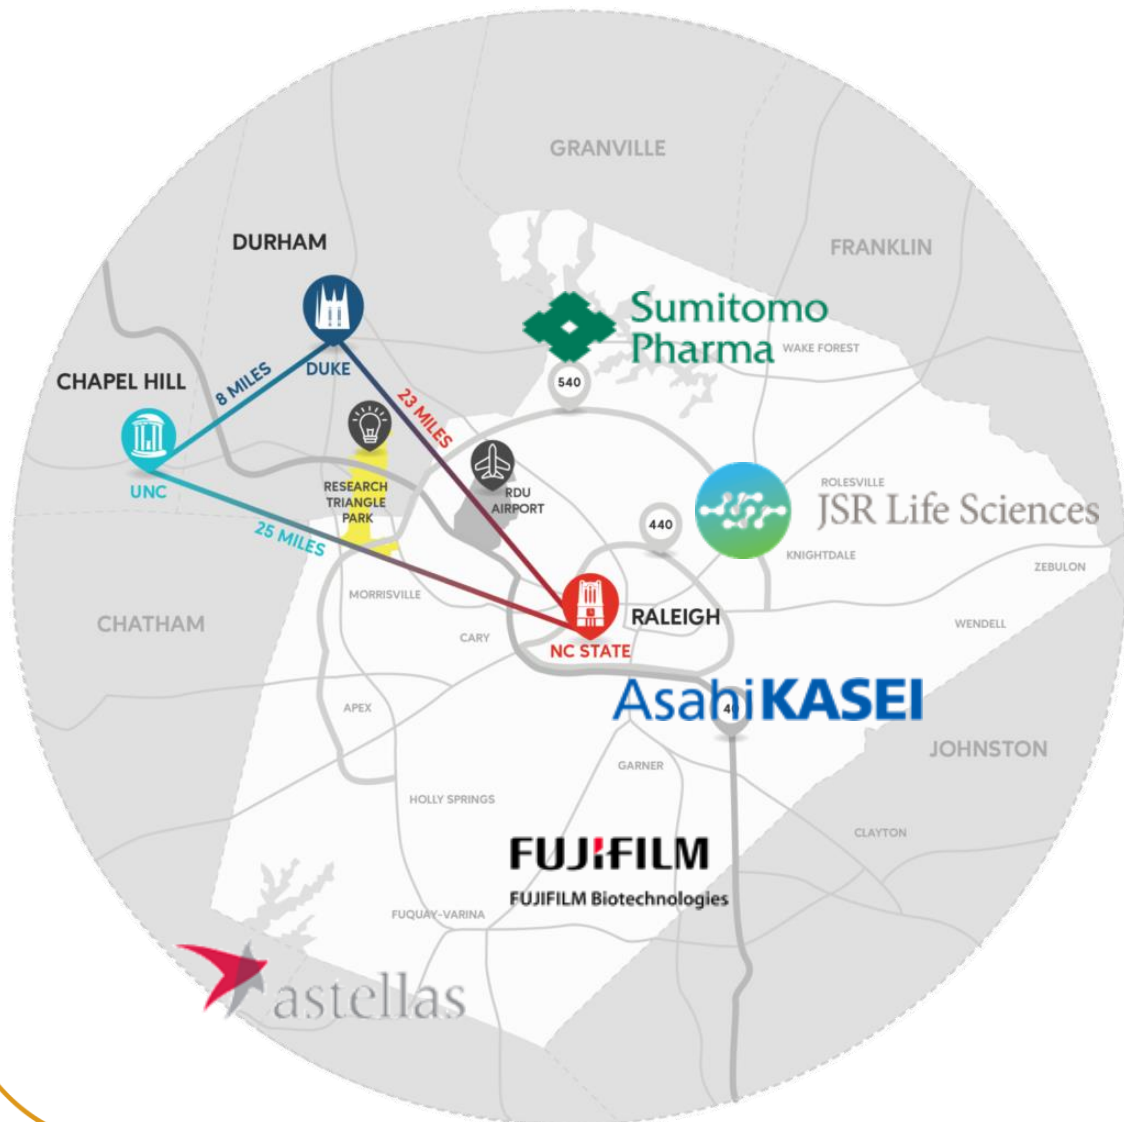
GRANVILLE

DURHAM

FRANKLIN

Sumitomo Pharma

WAKE FOREST

CHAPEL HILL

8 MILES

DUKE

540

23 MILES

UNC

RESEARCH TRIANGLE PARK

RDU AIRPORT

ROLESVILLE

JSR Life Sciences

440

KNIGHTDALE

25 MILES

ZEBULON

MORRISVILLE

RALEIGH

CHATHAM

CARY

WENDELL

NC STATE

AsahiKASEI

APEX

JOHNSTON

GARNER

HOLLY SPRINGS

CLAYTON

FUJIFILM

FUJIFILM Biotechnologies

FUQUAY-VARINA

astellas